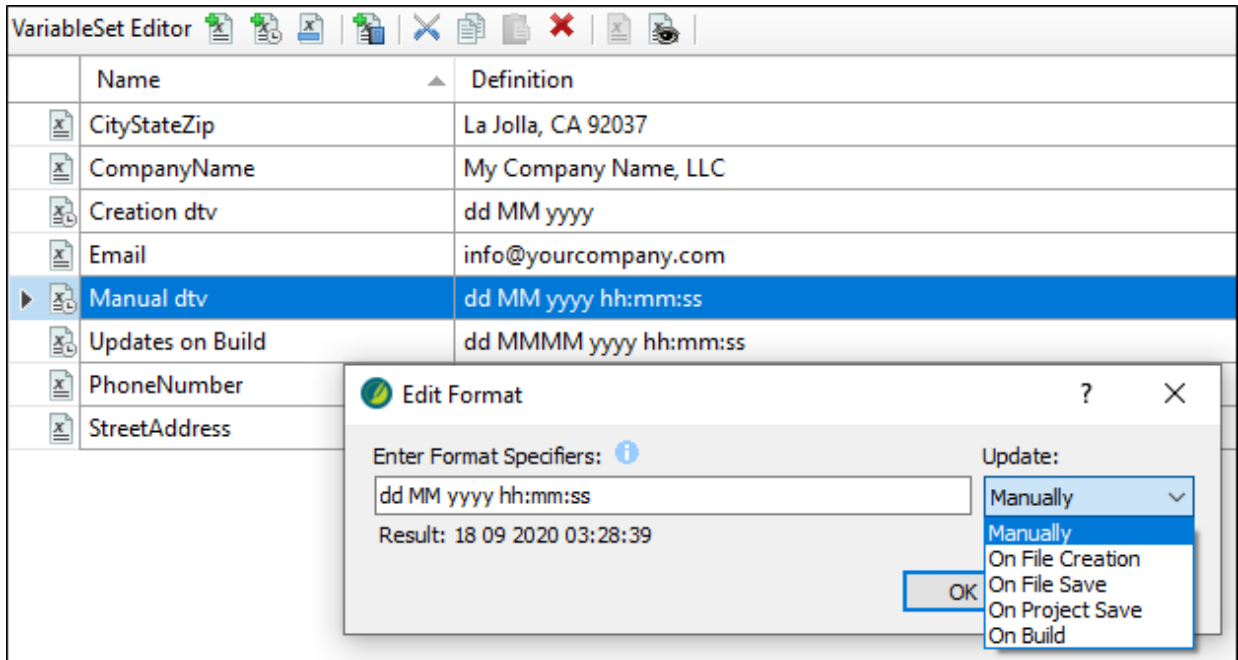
VariableSet Editor

| Name | Definition |
|---|---|
| CityStateZip | La Jolla, CA 92037 |
| CompanyName | My Company Name, LLC |
| Creation dtv | dd MM yyyy |
| Email | info@yourcompany.com |
| Manual dtv | dd MM yyyy hh:mm:ss |
| Updates on Build | dd MMMM yyyy hh:mm:ss |
| PhoneNumber | |
| StreetAddress | |

Edit Format ? ×

Enter Format Specifiers:

dd MM yyyy hh:mm:ss

Result: 18 09 2020 03:28:39

Update:

Manually

Manually
On File Creation
On File Save
On Project Save
On Build

OK